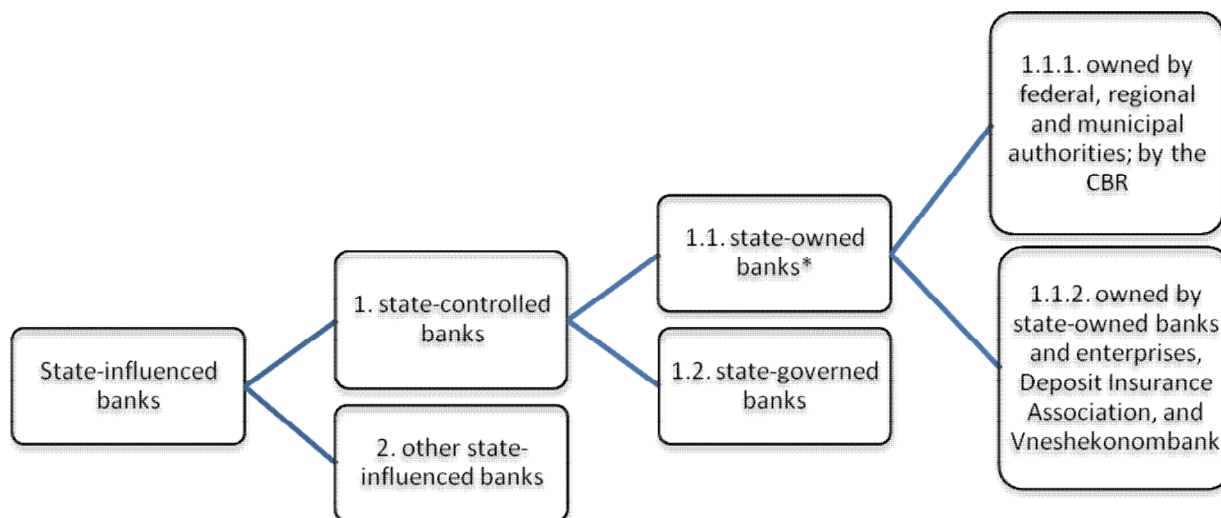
State-influenced banks

1. state-controlled banks

2. other state-influenced banks

1.1. state-owned banks*

1.2. state-governed banks

1.1.1. owned by federal, regional and municipal authorities; by the CBR

1.1.2. owned by state-owned banks and enterprises, Deposit Insurance Association, and Vneshekonombank